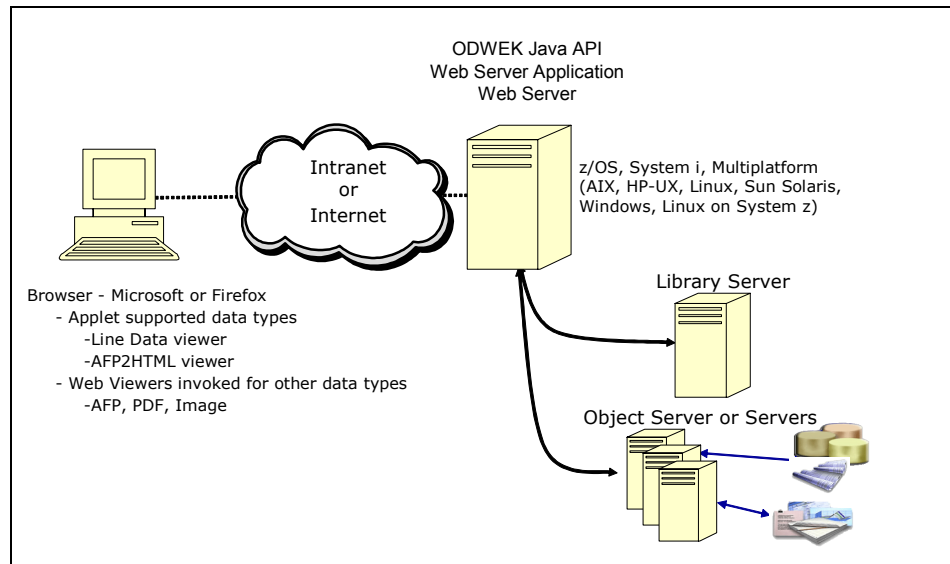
ODWEK Java API
Web Server Application
Web Server

Intranet
or
Internet

z/OS, System i, Multiplatform (AIX, HP-UX, Linux, Sun Solaris, Windows, Linux on System z)

Browser - Microsoft or Firefox
- Applet supported data types
-Line Data viewer
-AFP2HTML viewer
- Web Viewers invoked for other data types
-AFP, PDF, Image

Library Server

Object Server or Servers